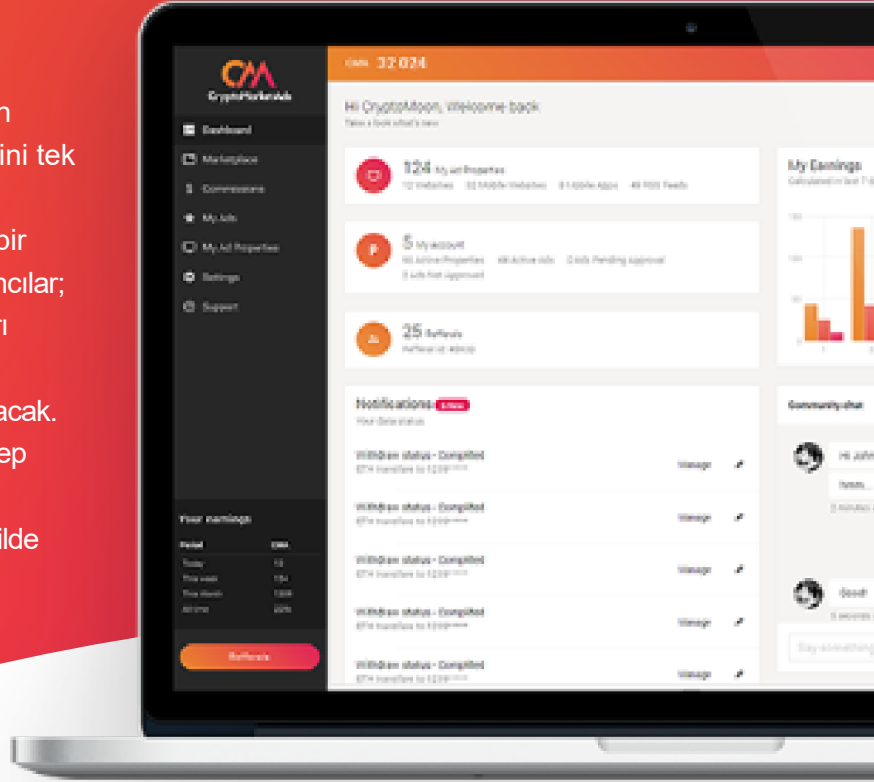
n
ini tek

bir
ncılar;
rı

acak.
ep

ilde

CryptoMarketAds

Dashboard
Marketplace
Commissions
My Ads
My Ad Properties
Settings
Support

Your earnings

| Period | CMA |
|---|---|
| Today | 12 |
| This week | 154 |
| This month | 1324 |
| All time | 2276 |

Referrals

CMA 32 024

Hi CryptoMoon, Welcome back
Take a look what's new

124 My Ad Properties
12 Websites 32 Mobile Websites 81 Mobile Apps 49 RSS Feeds

5 My account
50 Active Properties 48 Active Ads 0 Ads Pending approval
0 Ads Not Approved

25 Referrals
Referral Id: 40400

Notifications
Your Data status

Withdraw status - Completed
ETH transfers to 1239*****
Message

Withdraw status - Completed
ETH transfers to 1239*****
Message

Withdraw status - Completed
ETH transfers to 1239*****
Message

Withdraw status - Completed
ETH transfers to 1239*****
Message

Withdraw status - Completed
ETH transfers to 1239*****
Message

My Earnings
Calculated in last 7 d

Community chat

Hi John
hmm...
2 minutes
Good!
3 seconds

Say something